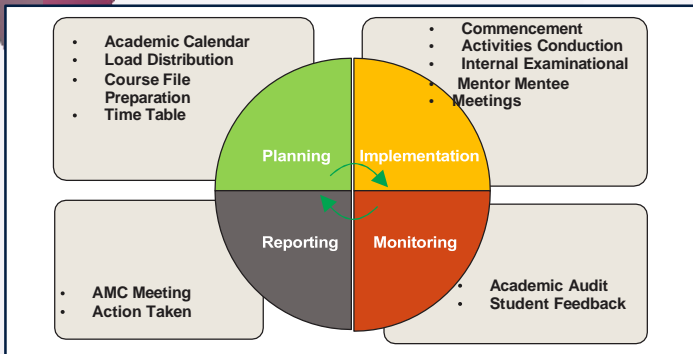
- Academic Calendar
- Load Distribution
- Course File Preparation
- Time Table

- Commencement
- Activities Conduction
- Internal Examinational
- Mentor Mentee
- Meetings

Planning

Implementation

Reporting

Monitoring

- AMC Meeting
- Action Taken

- Academic Audit
- Student Feedback